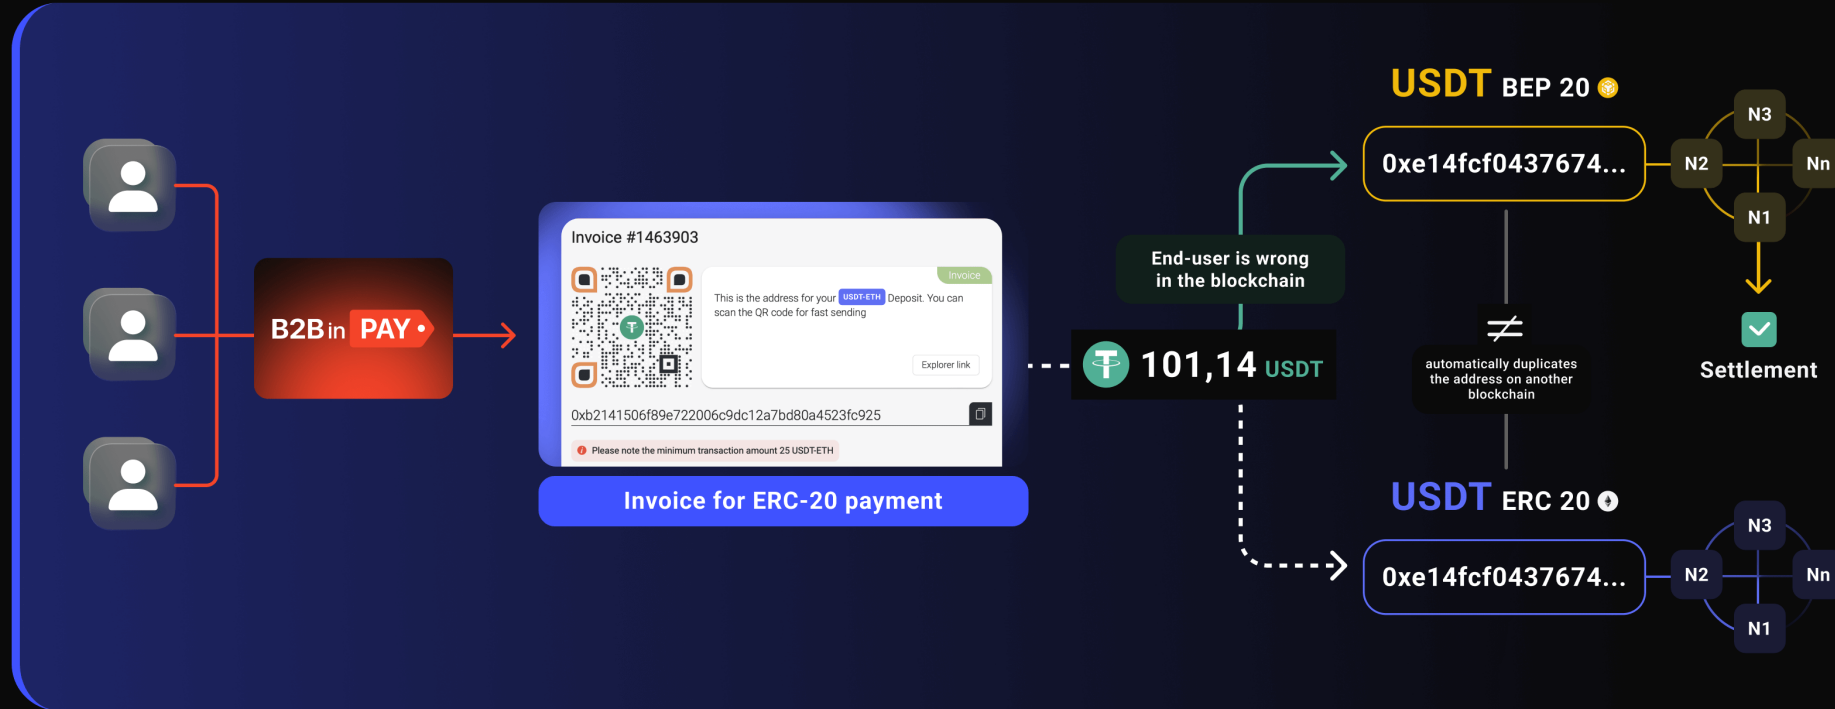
B2Bin PAY

Invoice #1463903

Invoice

This is the address for your USDT-ETH Deposit. You can scan the QR code for fast sending

Explorer link

0xb2141506f89e722006c9dc12a7bd80a4523fc925

Please note the minimum transaction amount 25 USDT-ETH

Invoice for ERC-20 payment

End-user is wrong in the blockchain

101,14 USDT

USDT BEP 20

0xe14fcf0437674...

N3
N2
Nn
N1

Settlement

$\neq$

automatically duplicates the address on another blockchain

USDT ERC 20

0xe14fcf0437674...

N3
N2
Nn
N1